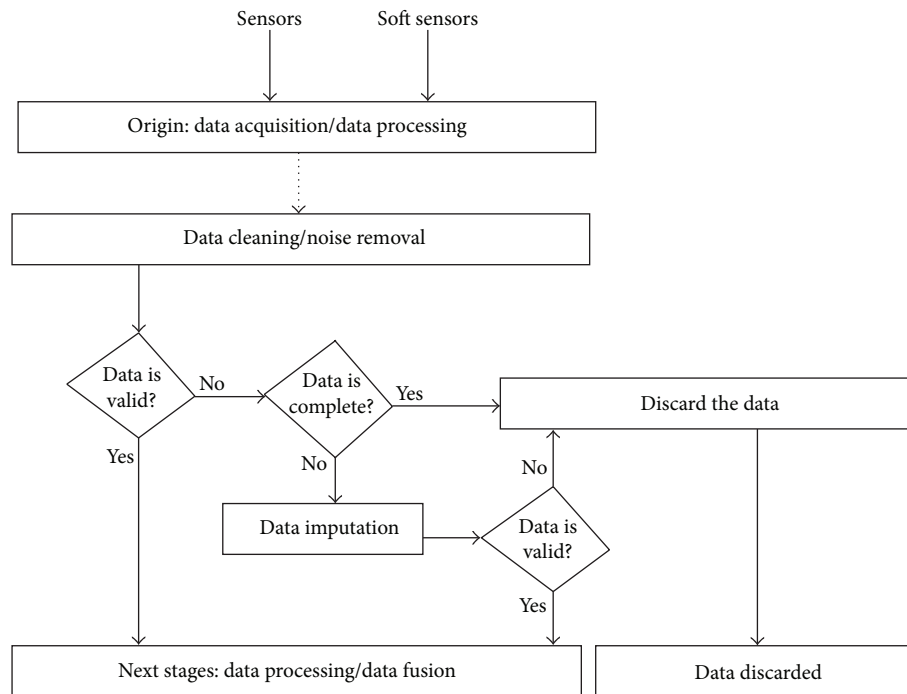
Sensors

Soft sensors

Origin: data acquisition/data processing

Data cleaning/noise removal

Data is valid?

No

Data is complete?

Yes

Discard the data

Yes

No

No

Data imputation

Data is valid?

Yes

Next stages: data processing/data fusion

Data discarded